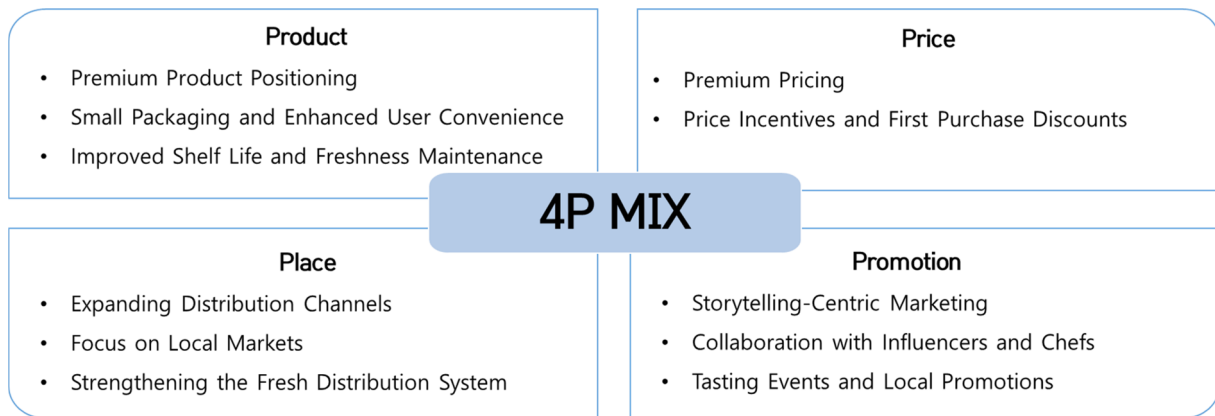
Product

- Premium Product Positioning
- Small Packaging and Enhanced User Convenience
- Improved Shelf Life and Freshness Maintenance

Price

- Premium Pricing
- Price Incentives and First Purchase Discounts

4P MIX

Place

- Expanding Distribution Channels
- Focus on Local Markets
- Strengthening the Fresh Distribution System

Promotion

- Storytelling-Centric Marketing
- Collaboration with Influencers and Chefs
- Tasting Events and Local Promotions